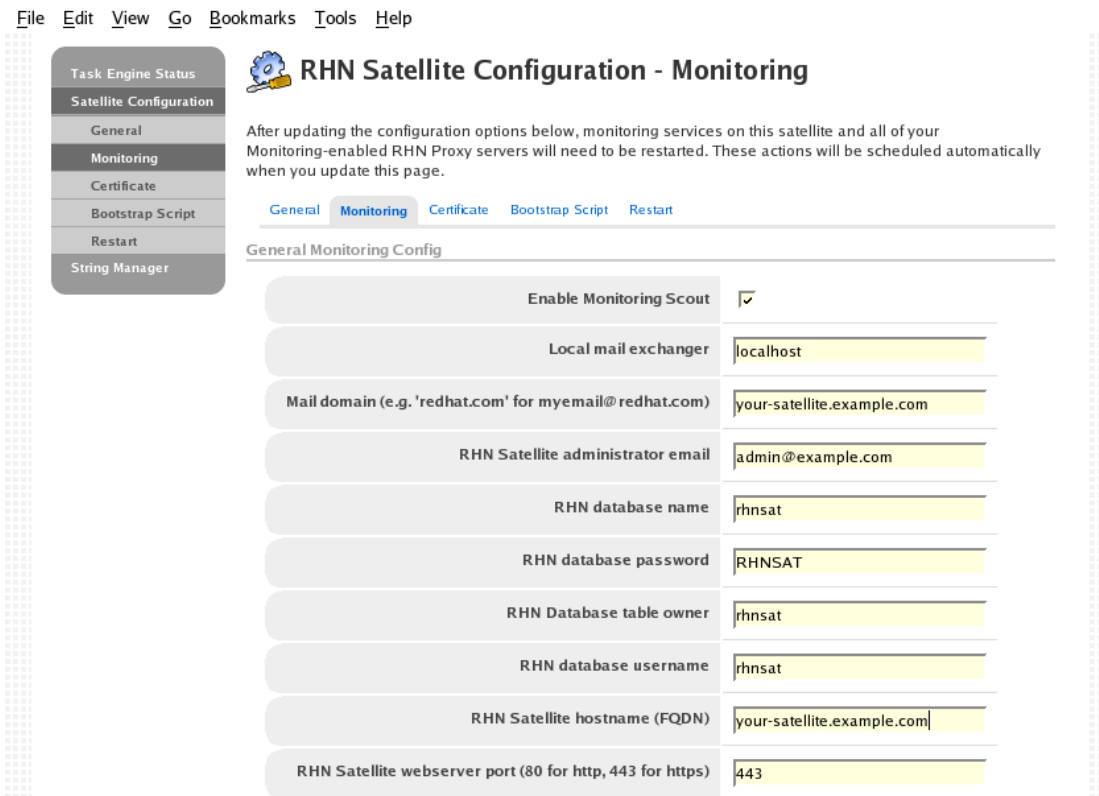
File Edit View Go Bookmarks Tools Help

Task Engine Status
Satellite Configuration
General
Monitoring
Certificate
Bootstrap Script
Restart
String Manager

RHN Satellite Configuration - Monitoring

After updating the configuration options below, monitoring services on this satellite and all of your Monitoring-enabled RHN Proxy servers will need to be restarted. These actions will be scheduled automatically when you update this page.

General Monitoring Certificate Bootstrap Script Restart

General Monitoring Config

| | |
|---|---|
| Enable Monitoring Scout | ✓ |
| Local mail exchanger | localhost |
| Mail domain (e.g. 'redhat.com' for myemail@redhat.com) | your-satellite.example.com |
| RHN Satellite administrator email | admin@example.com |
| RHN database name | rhnsat |
| RHN database password | RHNSAT |
| RHN Database table owner | rhnsat |
| RHN database username | rhnsat |
| RHN Satellite hostname (FQDN) | your-satellite.example.com |
| RHN Satellite webserver port (80 for http, 443 for https) | 443 |